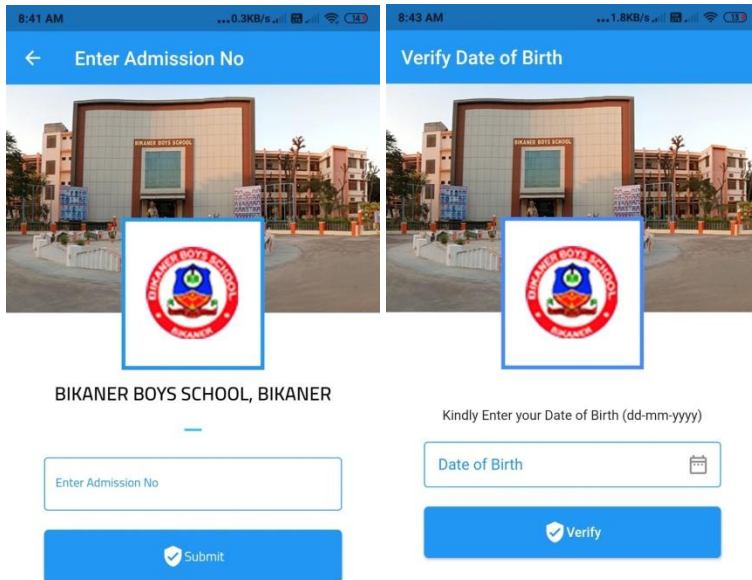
8:41 AM ...0.3KB/s 14

Enter Admission No

BIKANER BOYS SCHOOL

BIKANER BOYS SCHOOL BIKANER

BIKANER BOYS SCHOOL, BIKANER

Enter Admission No

Submit

8:43 AM ...1.8KB/s 13

Verify Date of Birth

BIKANER BOYS SCHOOL

BIKANER BOYS SCHOOL BIKANER

Kindly Enter your Date of Birth (dd-mm-yyyy)

Date of Birth

Verify